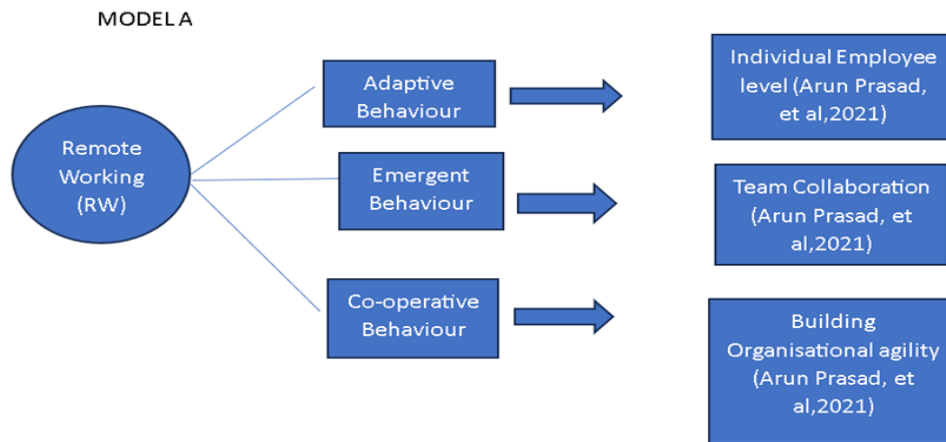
MODEL A

Remote Working (RW)

Adaptive Behaviour

Individual Employee level (Arun Prasad, et al,2021)

Emergent Behaviour

Team Collaboration (Arun Prasad, et al,2021)

Co-operative Behaviour

Building Organisational agility (Arun Prasad, et al,2021)